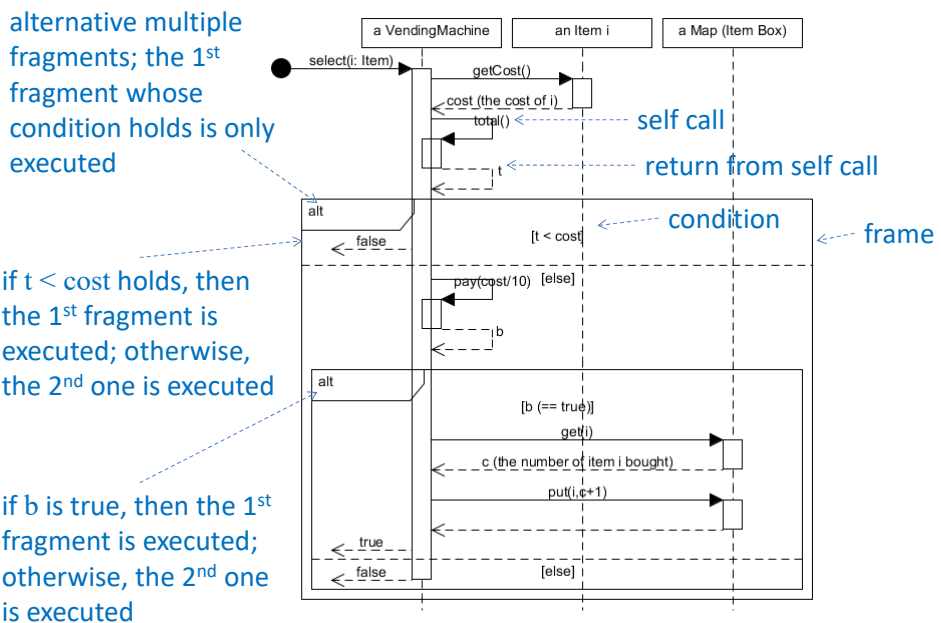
alternative multiple fragments; the 1$^{st}$ fragment whose condition holds is only executed

a VendingMachine

an Item i

a Map (Item Box)

select(i: Item)

getCost()

cost (the cost of i)

total()

self call

t

return from self call

alt

condition

frame

false

[t < cost]

if t < cost holds, then the 1$^{st}$ fragment is executed; otherwise, the 2$^{nd}$ one is executed

pay(cost/10)

[else]

b

alt

[b (== true)]

get(i)

c (the number of item i bought)

put(i,c+1)

if b is true, then the 1$^{st}$ fragment is executed; otherwise, the 2$^{nd}$ one is executed

true

false

[else]